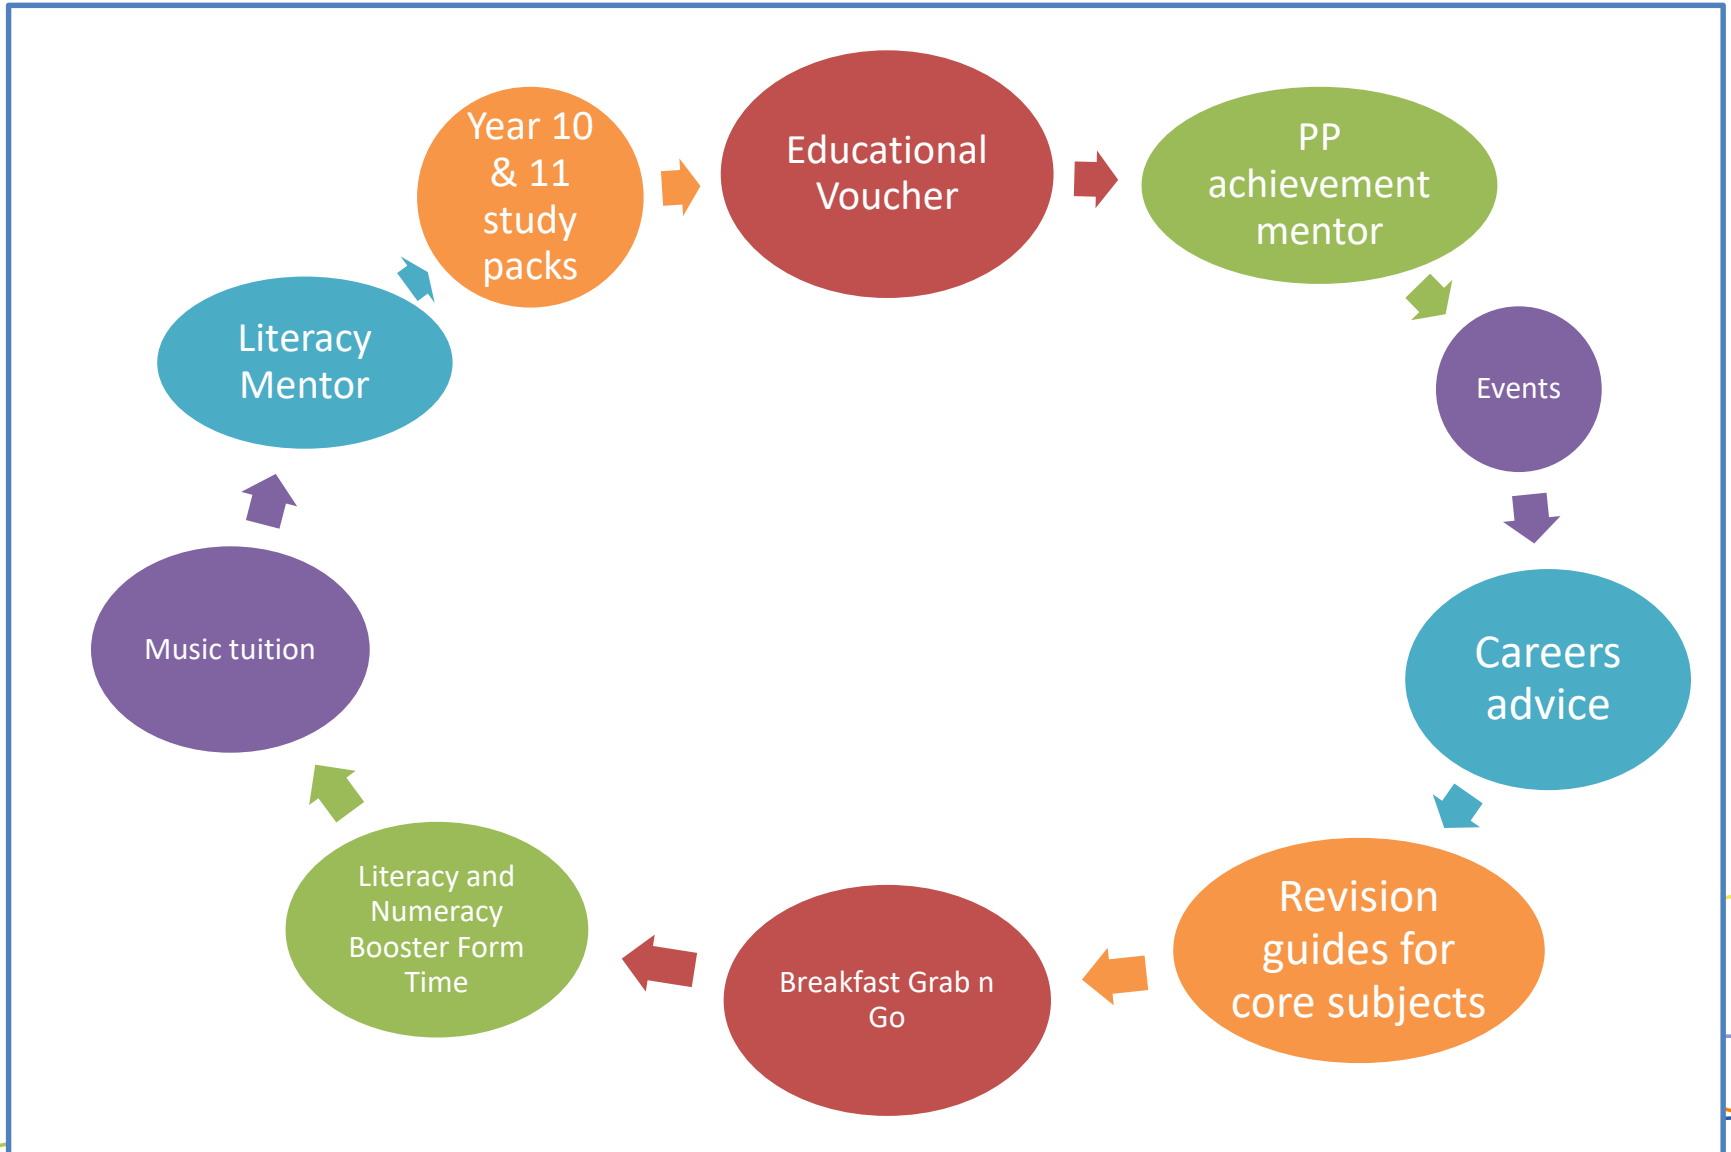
Year 10 & 11 study packs

Educational Voucher

PP achievement mentor

Events

Careers advice

Revision guides for core subjects

Breakfast Grab n Go

Literacy and Numeracy Booster Form Time

Music tuition

Literacy Mentor